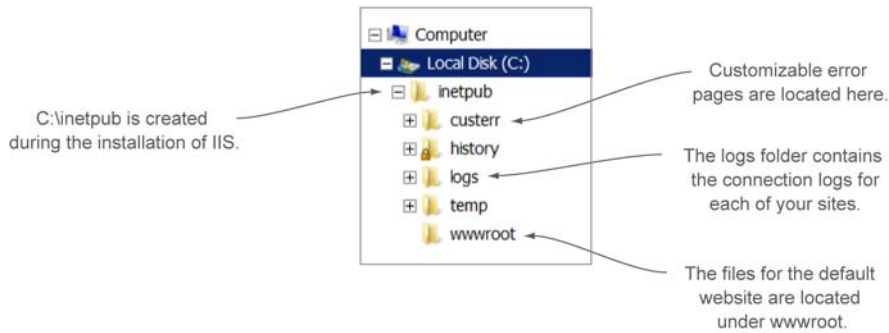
Computer

Local Disk (C:)

inetpub

custerr

history

logs

temp

wwwroot

C:\inetpub is created during the installation of IIS.

Customizable error pages are located here.

The logs folder contains the connection logs for each of your sites.

The files for the default website are located under wwwroot.